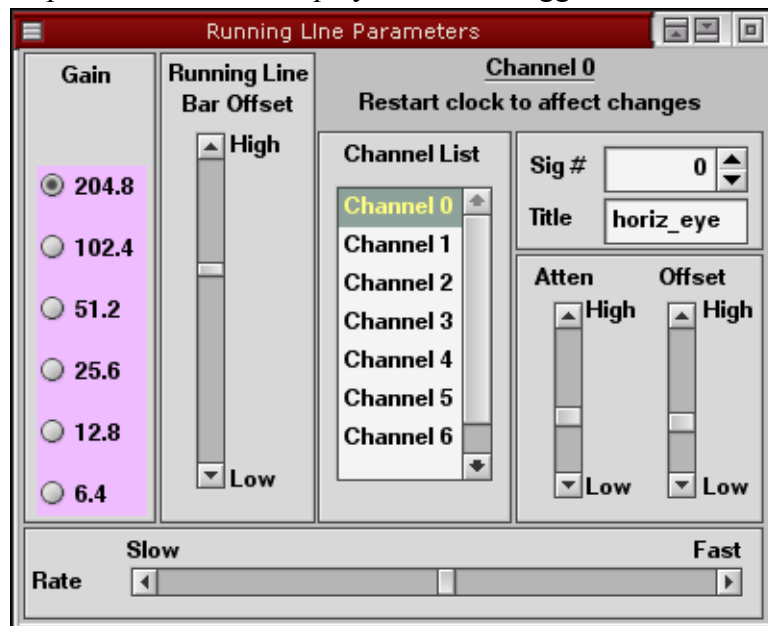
Running Line Parameters

Gain

204.8

102.4

51.2

25.6

12.8

6.4

Running Line Bar Offset

High

Low

Channel 0

Restart clock to affect changes

Channel List

Channel 0

Channel 1

Channel 2

Channel 3

Channel 4

Channel 5

Channel 6

Sig #

0

Title

horiz_eye

Atten

High

Low

Offset

High

Low

Slow

Fast

Rate